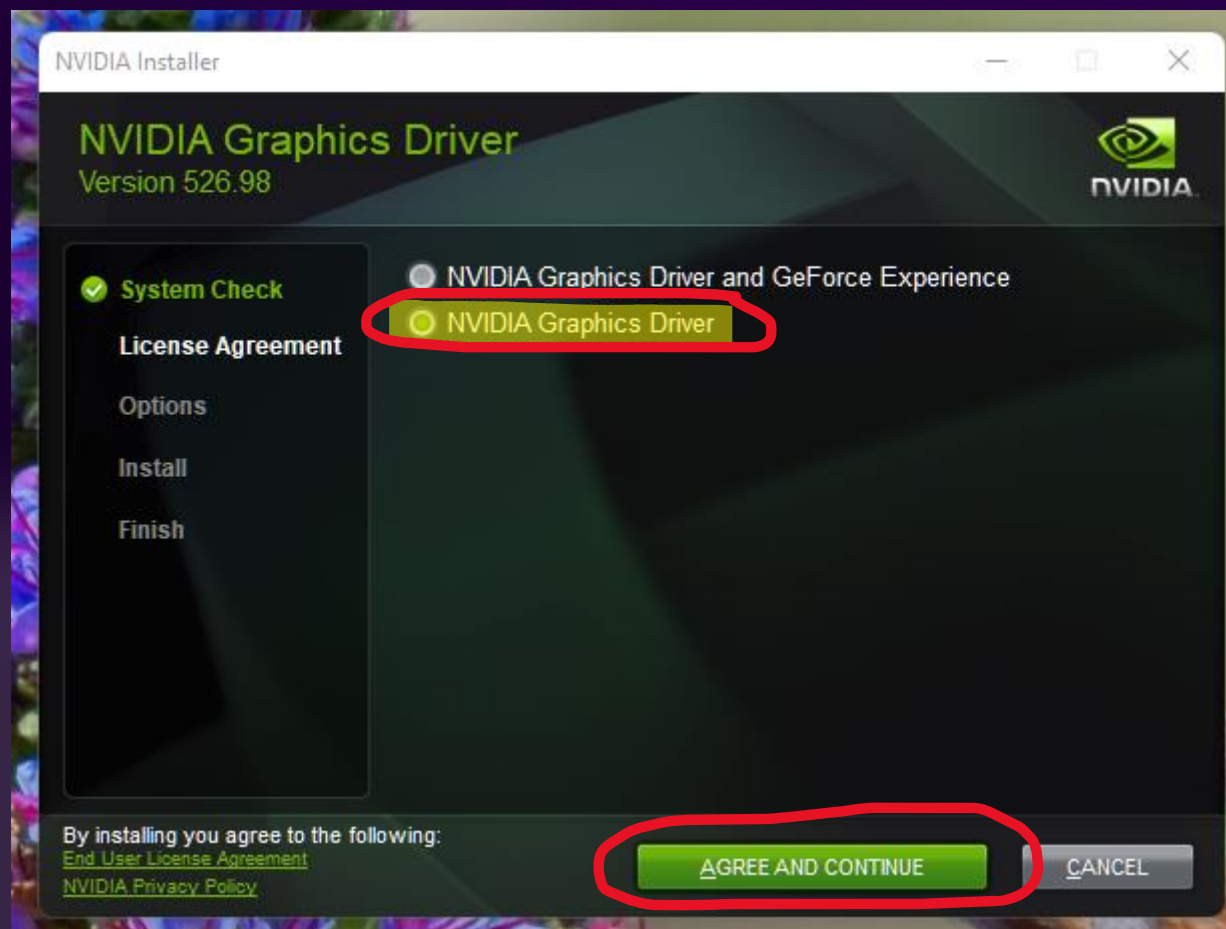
NVIDIA Installer

NVIDIA Graphics Driver
Version 526.98

NVIDIA

System Check
License Agreement
Options
Install
Finish

NVIDIA Graphics Driver and GeForce Experience
NVIDIA Graphics Driver

By installing you agree to the following:
End User License Agreement
NVIDIA Privacy Policy

AGREE AND CONTINUE
CANCEL